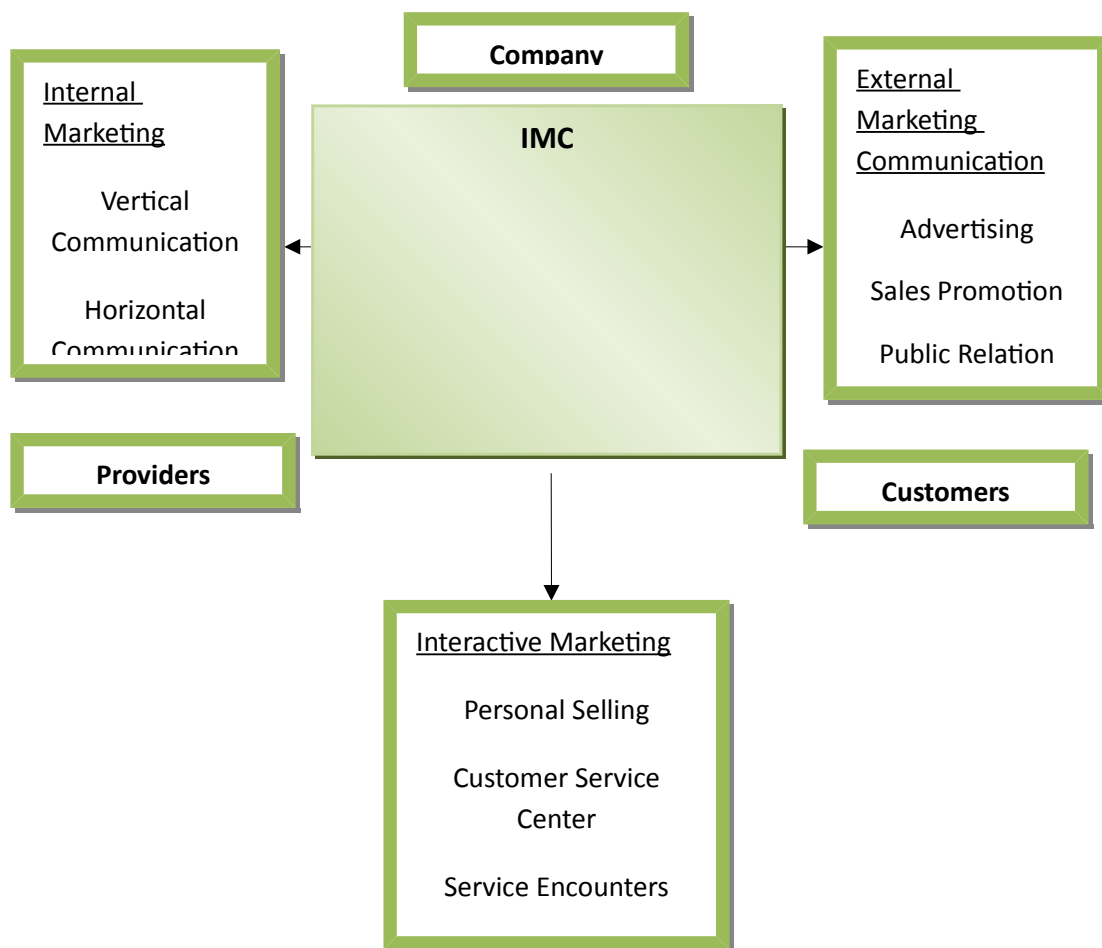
Company

Internal Marketing

Vertical Communication

Horizontal Communication

IMC

External Marketing Communication

Advertising

Sales Promotion

Public Relation

Providers

Customers

Interactive Marketing

Personal Selling

Customer Service Center

Service Encounters